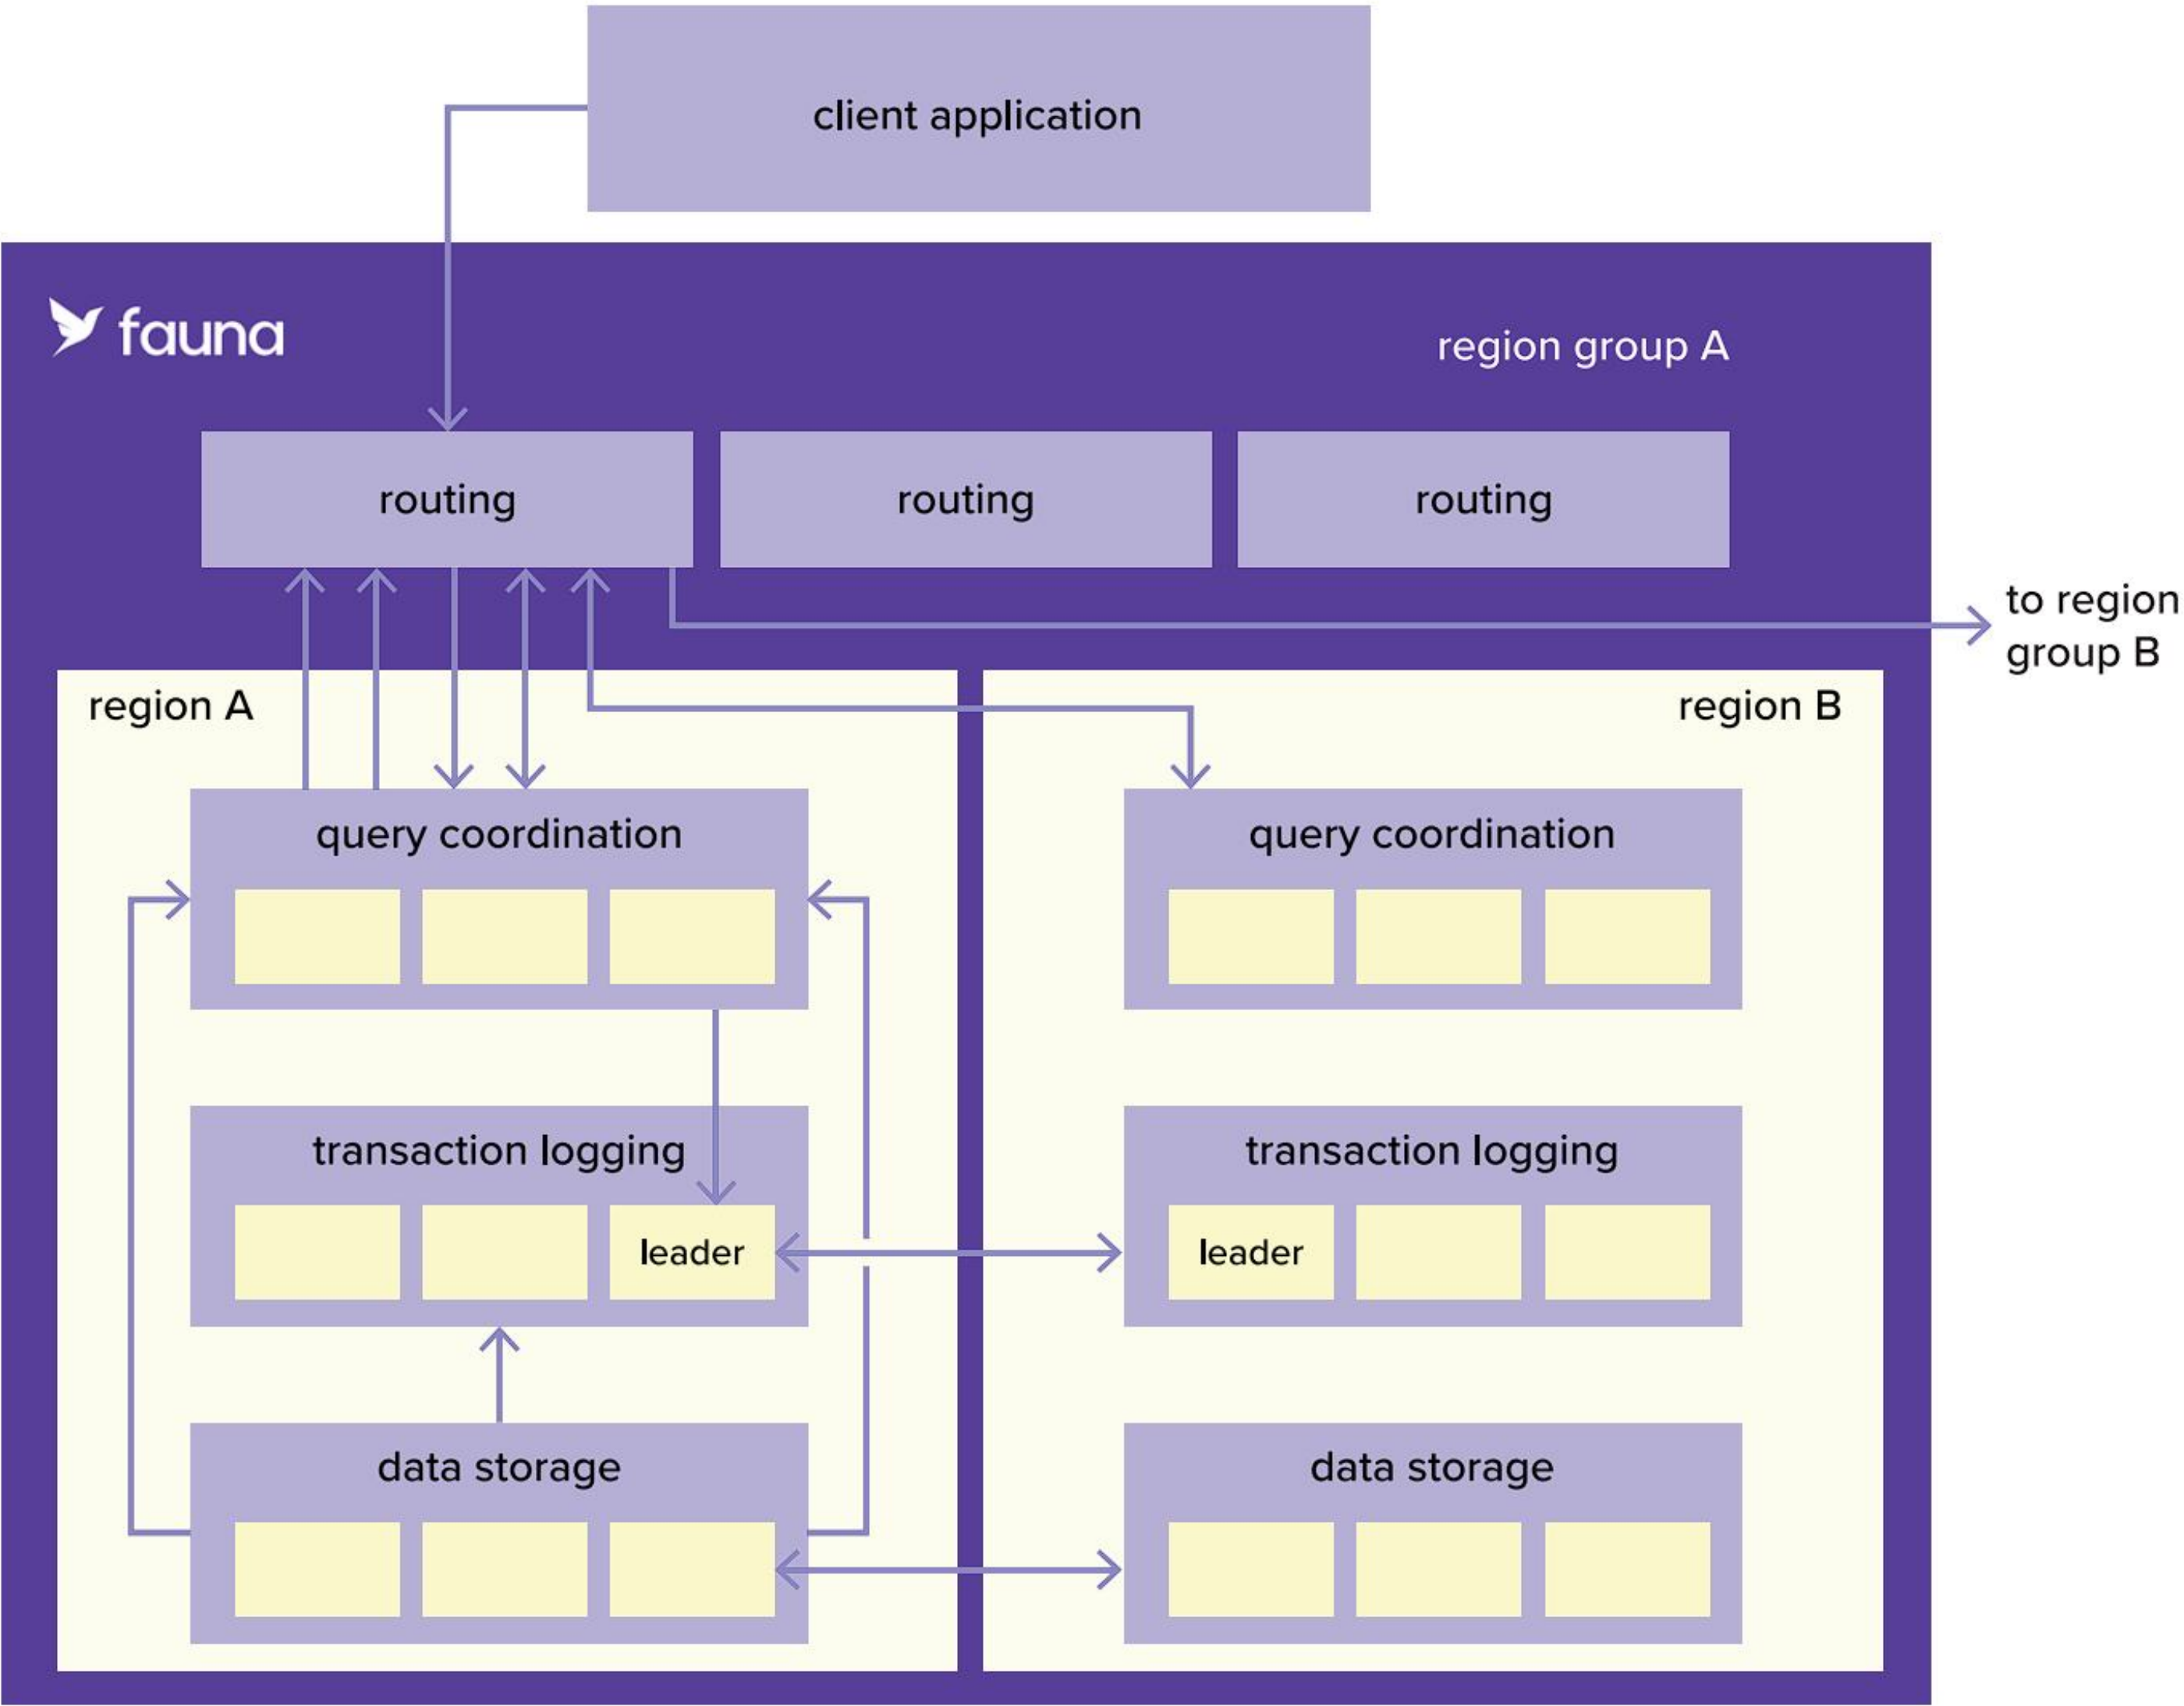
client application

fauna

region group A

routing

routing

routing

to region group B

region A

region B

query coordination

query coordination

transaction logging

leader

transaction logging

leader

data storage

data storage